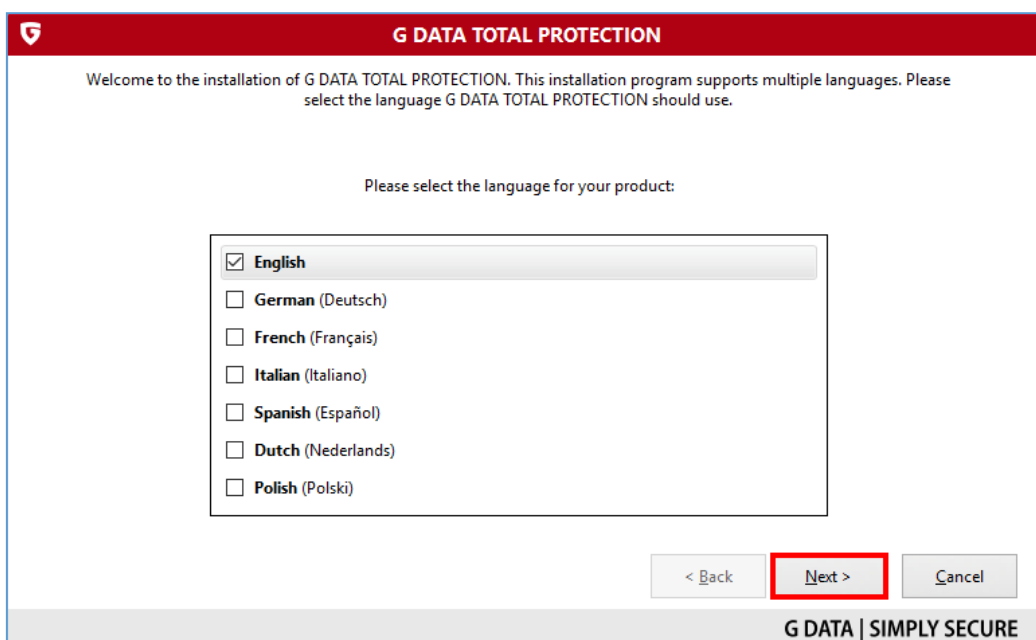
G DATA TOTAL PROTECTION

Welcome to the installation of G DATA TOTAL PROTECTION. This installation program supports multiple languages. Please select the language G DATA TOTAL PROTECTION should use.

Please select the language for your product:

English
German (Deutsch)
French (Français)
Italian (Italiano)
Spanish (Español)
Dutch (Nederlands)
Polish (Polski)

< Back
Next >
Cancel

G DATA | SIMPLY SECURE